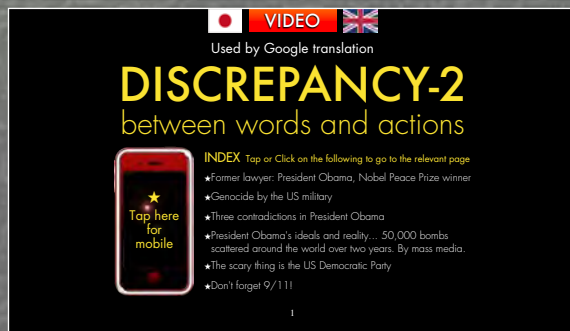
VIDEO

Used by Google translation

DISCREPANCY-2
between words and actions

★
Tap here for mobile

INDEX Tap or Click on the following to go to the relevant page

★Former lawyer: President Obama, Nobel Peace Prize winner

★Genocide by the US military

★Three contradictions in President Obama

★President Obama's ideals and reality... 50,000 bombs scattered around the world over two years. By mass media.

★The scary thing is the US Democratic Party

★Don't forget 9/11!

1